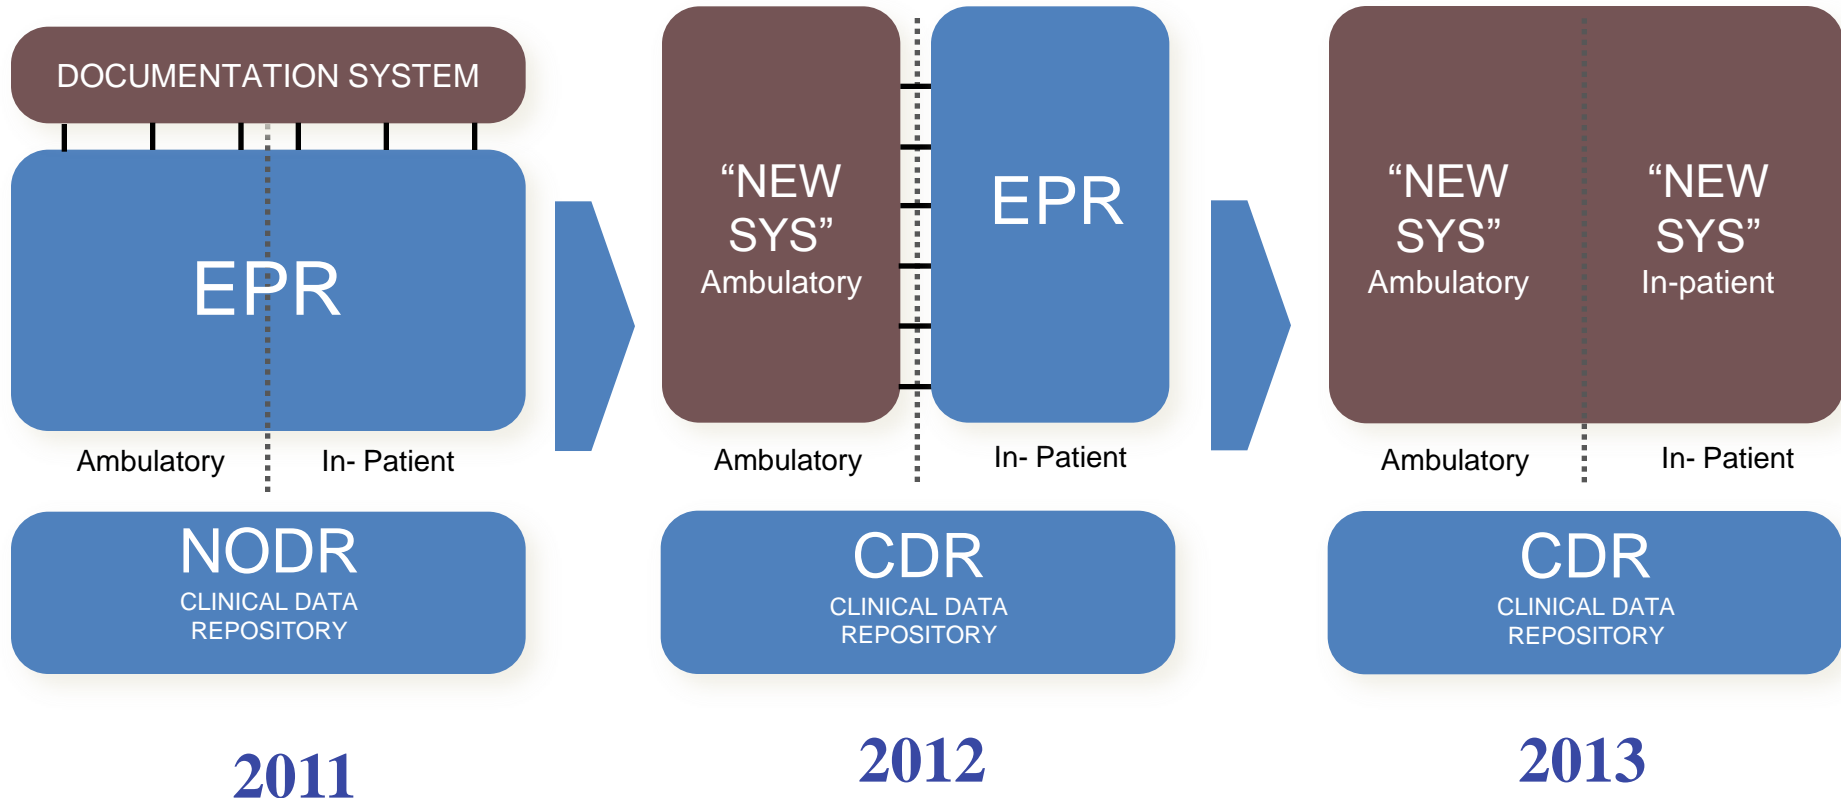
DOCUMENTATION SYSTEM

EPR

Ambulatory

In- Patient

NODR
CLINICAL DATA REPOSITORY

2011

“NEW SYS”
Ambulatory

EPR

Ambulatory

In- Patient

CDR
CLINICAL DATA REPOSITORY

2012

“NEW SYS”
Ambulatory

“NEW SYS”
In-patient

Ambulatory

In- Patient

CDR
CLINICAL DATA REPOSITORY

2013